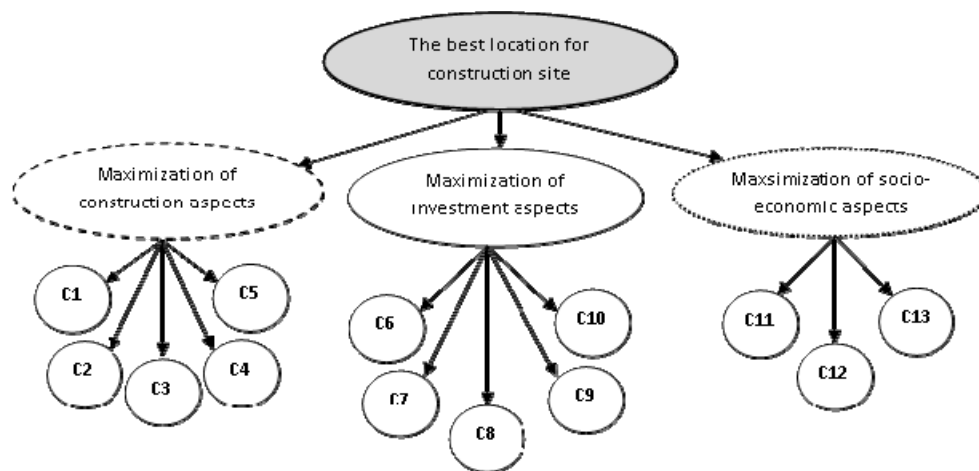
The best location for construction site

Maximization of construction aspects

Maximization of investment aspects

Maxsimization of socio-economic aspects

C1

C5

C2

C3

C4

C6

C10

C7

C8

C9

C11

C13

C12